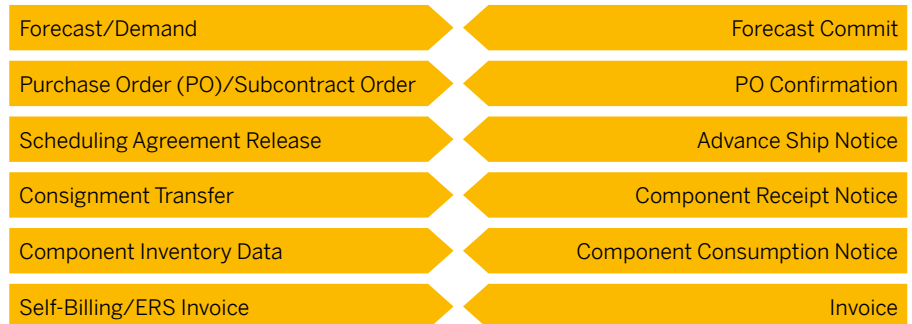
Forecast/Demand

Forecast Commit

Purchase Order (PO)/Subcontract Order

PO Confirmation

Scheduling Agreement Release

Advance Ship Notice

Consignment Transfer

Component Receipt Notice

Component Inventory Data

Component Consumption Notice

Self-Billing/ERS Invoice

Invoice